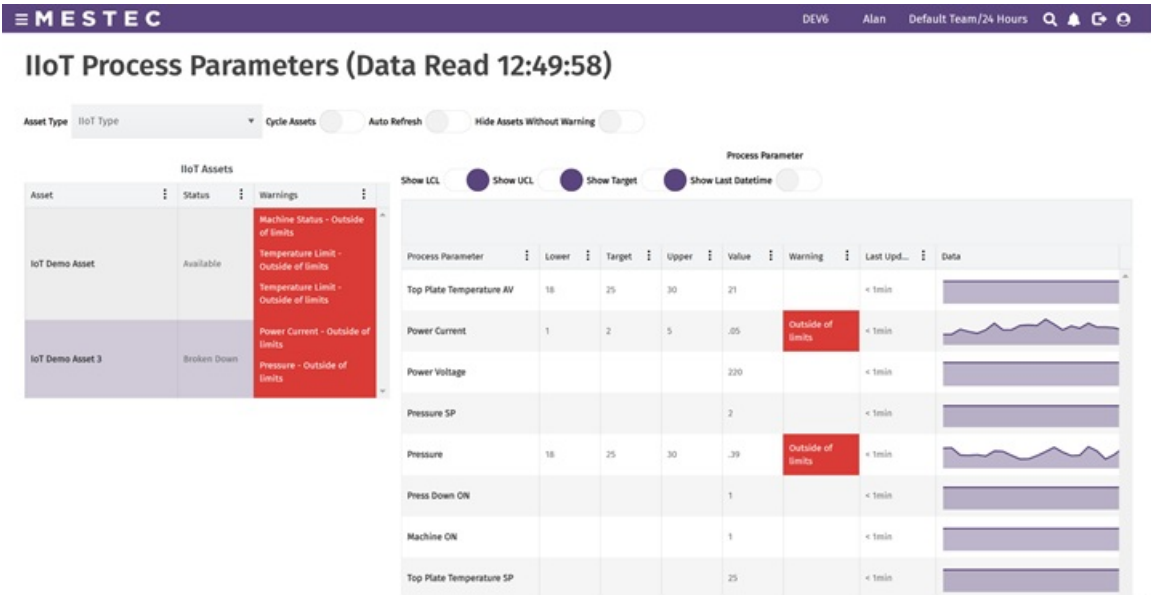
≡MESTEC

DEV6 Alan Default Team/24 Hours

IIoT Process Parameters (Data Read 12:49:58)

Asset Type IIoT Type Cycle Assets Auto Refresh Hide Assets Without Warning

IIoT Assets

| Asset | Status | Warnings |
|---|---|---|
| IoT Demo Asset | Available | Machine Status - Outside of limits; Temperature Limit - Outside of limits; Temperature Limit - Outside of limits |
| IoT Demo Asset 3 | Broken Down | Power Current - Outside of limits; Pressure - Outside of limits |

Process Parameter

Show LCL Show UCL Show Target Show Last Datetime

| Process Parameter | Lower | Target | Upper | Value | Warning | Last Upd... | Data |
|---|---|---|---|---|---|---|---|
| Top Plate Temperature AV | 18 | 25 | 30 | 21 | | < 1min | |
| Power Current | 1 | 2 | 5 | .05 | Outside of limits | < 1min | |
| Power Voltage | | | | 220 | | < 1min | |
| Pressure SP | | | | 2 | | < 1min | |
| Pressure | 18 | 25 | 30 | .39 | Outside of limits | < 1min | |
| Press Down ON | | | | 1 | | < 1min | |
| Machine ON | | | | 1 | | < 1min | |
| Top Plate Temperature SP | | | | 25 | | < 1min | |